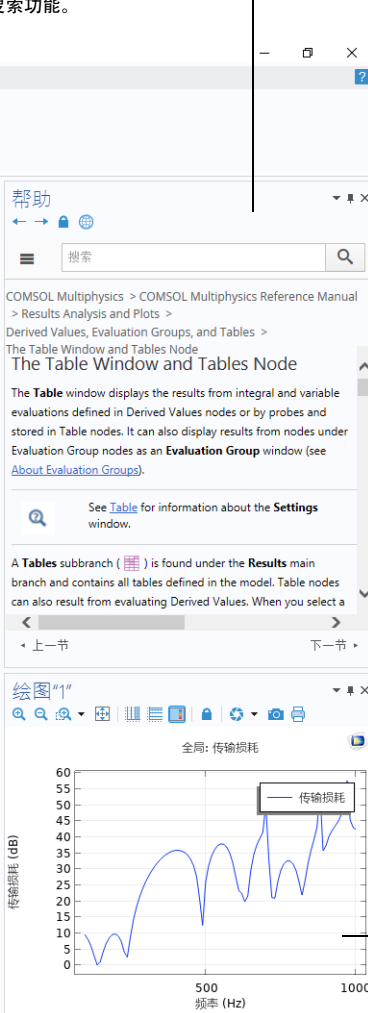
搜索功能。

?

帮助

搜索

COMSOL Multiphysics > COMSOL Multiphysics Reference Manual > Results Analysis and Plots > Derived Values, Evaluation Groups, and Tables > The Table Window and Tables Node

The Table Window and Tables Node

The **Table** window displays the results from integral and variable evaluations defined in Derived Values nodes or by probes and stored in Table nodes. It can also display results from nodes under Evaluation Group nodes as an **Evaluation Group** window (see About Evaluation Groups).

See Table for information about the **Settings** window.

A **Tables** subbranch ( ) is found under the **Results** main branch and contains all tables defined in the model. Table nodes can also result from evaluating Derived Values. When you select a

上一节

下一节

绘图"1"

全局: 传输损耗

传输损耗

传输损耗 (dB)

60
55
50
45
40
35
30
25
20
15
10
5
0

500
1000

频率 (Hz)